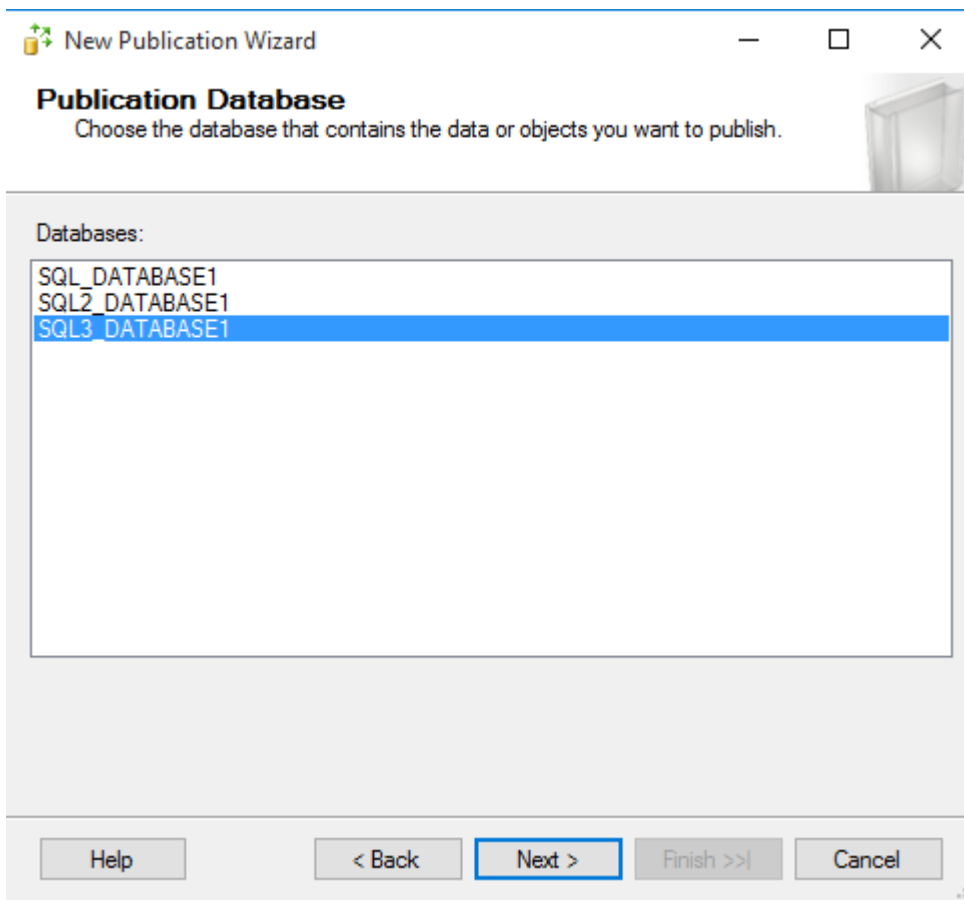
New Publication Wizard

Publication Database
Choose the database that contains the data or objects you want to publish.

Databases:

SQL_DATABASE1
SQL2_DATABASE1
SQL3_DATABASE1

Help
< Back
Next >
Finish >>|
Cancel